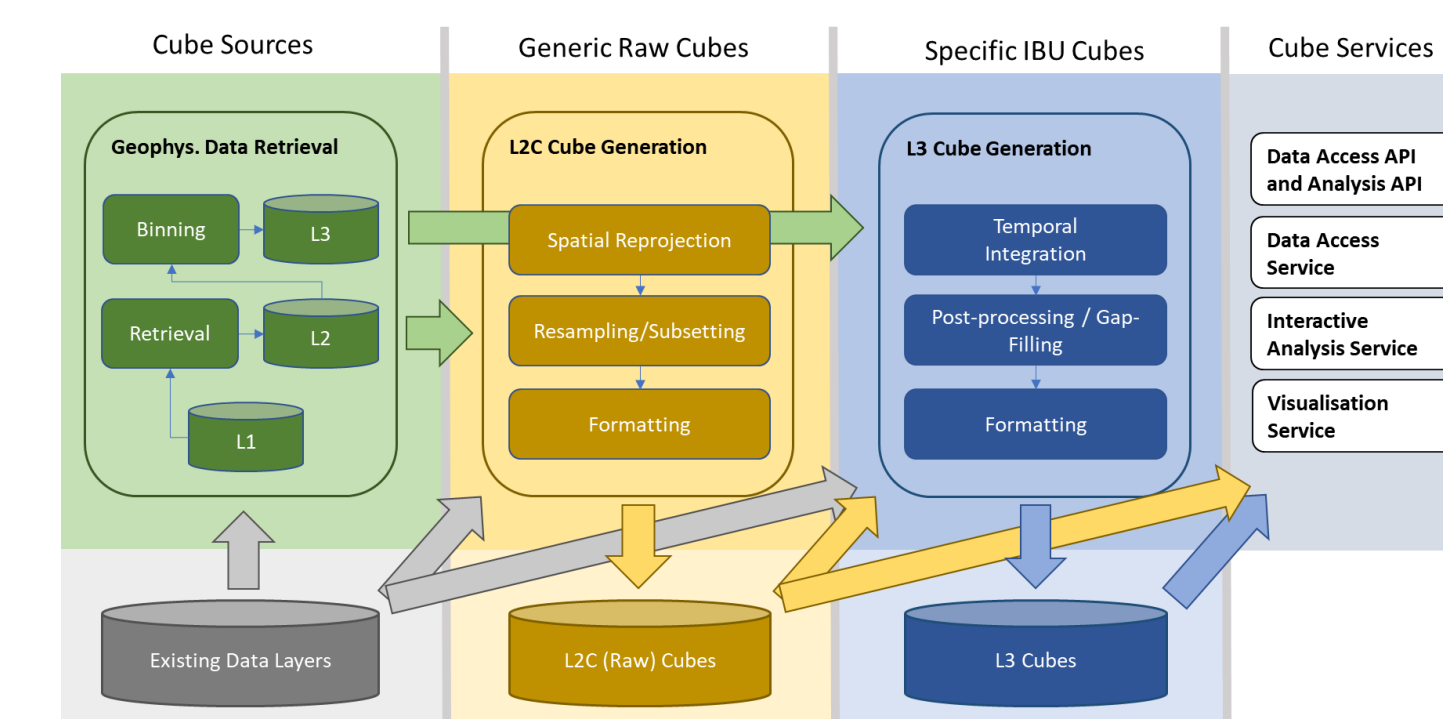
Cube Sources

Geophys. Data Retrieval

Binning

L3

Retrieval

L2

L1

Existing Data Layers

Generic Raw Cubes

L2C Cube Generation

Spatial Reprojection

Resampling/Subsetting

Formatting

L2C (Raw) Cubes

Specific IBU Cubes

L3 Cube Generation

Temporal Integration

Post-processing / Gap-Filling

Formatting

L3 Cubes

Cube Services

Data Access API and Analysis API

Data Access Service

Interactive Analysis Service

Visualisation Service